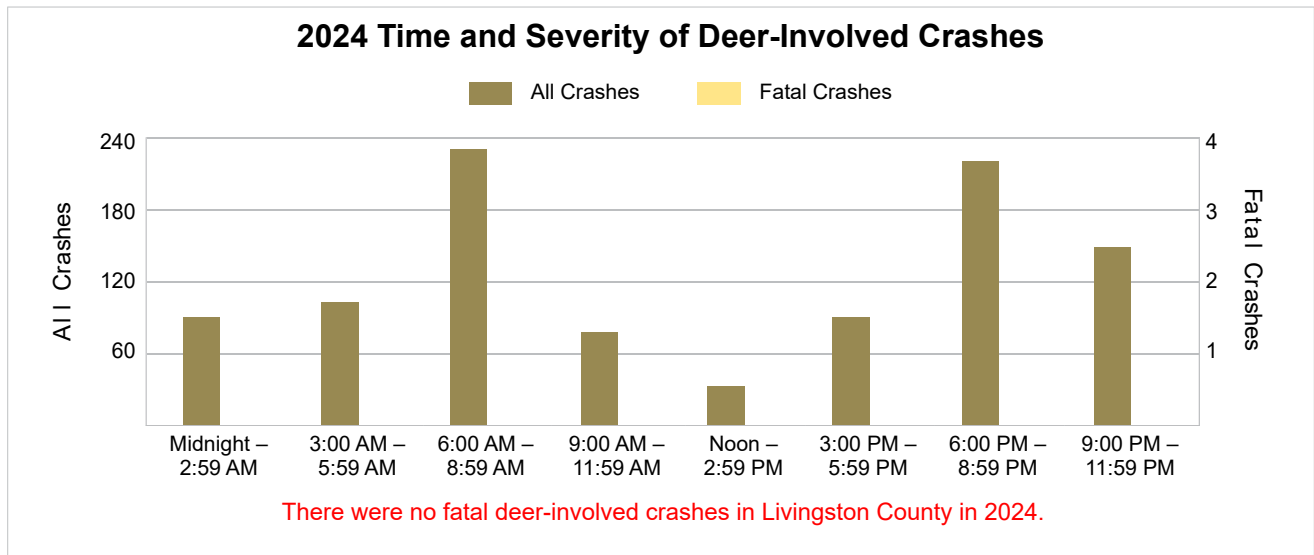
2024 Time and Severity of Deer-Involved Crashes

All Crashes
Fatal Crashes

All Crashes

240
180
120
60

Fatal Crashes

4
3
2
1

Midnight – 2:59 AM
3:00 AM – 5:59 AM
6:00 AM – 8:59 AM
9:00 AM – 11:59 AM
Noon – 2:59 PM
3:00 PM – 5:59 PM
6:00 PM – 8:59 PM
9:00 PM – 11:59 PM

There were no fatal deer-involved crashes in Livingston County in 2024.